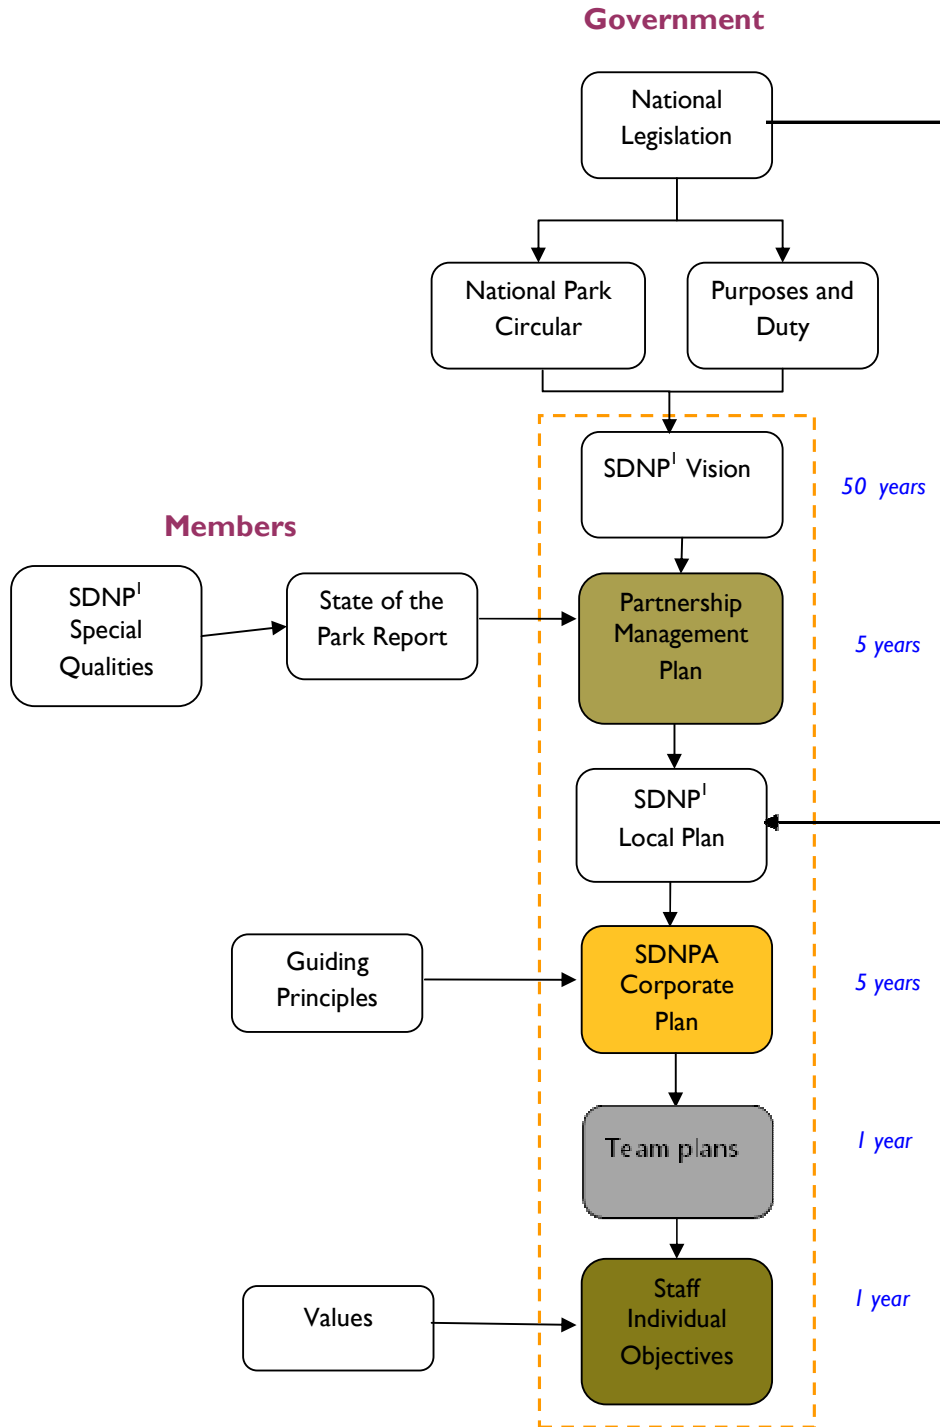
Government

National Legislation

National Park Circular

Purposes and Duty

SDNP$^{1}$ Vision

50 years

Members

SDNP$^{1}$ Special Qualities

State of the Park Report

Partnership Management Plan

5 years

SDNP$^{1}$ Local Plan

Guiding Principles

SDNPA Corporate Plan

5 years

Team plans

1 year

Values

Staff Individual Objectives

1 year